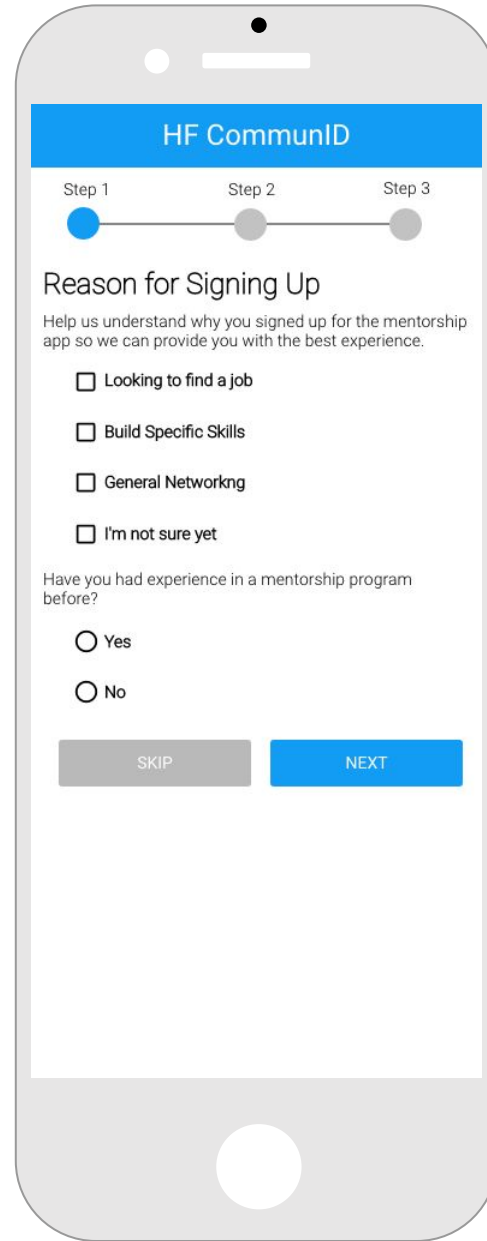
HF CommunID

Step 1 Step 2 Step 3

Reason for Signing Up

Help us understand why you signed up for the mentorship app so we can provide you with the best experience.

Looking to find a job

Build Specific Skills

General Networkng

I'm not sure yet

Have you had experience in a mentorship program before?

Yes

No

SKIP

NEXT